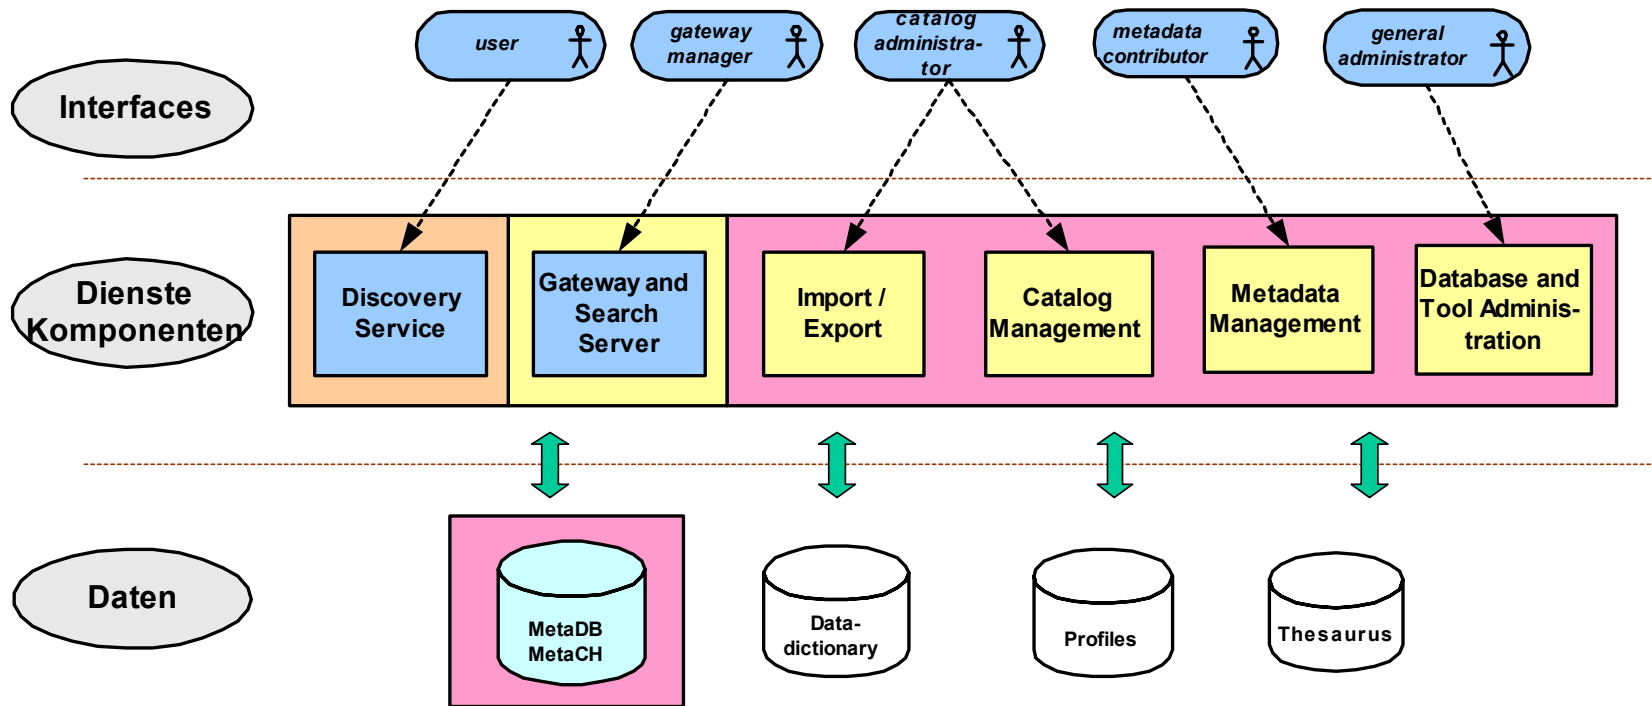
user

gateway manager

catalog administrator

metadata contributor

general administrator

Interfaces

Dienste Komponenten

Discovery Service

Gateway and Search Server

Import / Export

Catalog Management

Metadata Management

Database and Tool Administration

Daten

MetaDB MetaCH

Datadictionary

Profiles

Thesaurus